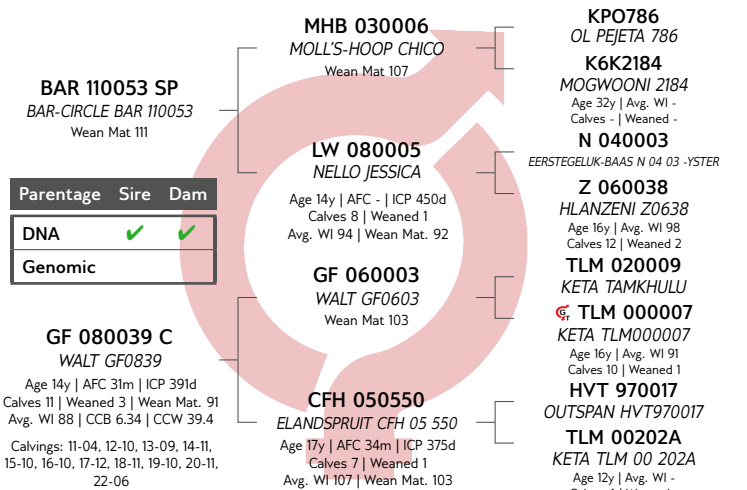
MHB 030006
MOLL'S-HOOP CHICO
Wean Mat 107

KPO786
OL PEJETA 786

K6K2184
MOGWOONI 2184
Age 32y | Avg. WI -
Calves - | Weaned -

BAR 110053 SP
BAR-CIRCLE BAR 110053
Wean Mat 111

N 040003
EERSTEGELUK-BAAS N 04 03 -YSTER

LW 080005
NELLO JESSICA
Age 14y | AFC - | ICP 450d
Calves 8 | Weaned 1
Avg. WI 94 | Wean Mat. 92

| Parentage | Sire | Dam |
|---|---|---|
| DNA | ✔ | ✔ |
| Genomic | | |

Z 060038
HLANZENI Z0638
Age 16y | Avg. WI 98
Calves 12 | Weaned 2

TLM 020009
KETA TAMKHULU

GF 060003
WALT GF0603
Wean Mat 103

TLM 000007
KETA TLM000007
Age 16y | Avg. WI 91
Calves 10 | Weaned 1

GF 080039 C
WALT GF0839
Age 14y | AFC 31m | ICP 391d
Calves 11 | Weaned 3 | Wean Mat. 91
Avg. WI 88 | CCB 6.34 | CCW 39.4
Calvings: 11-04, 12-10, 13-09, 14-11, 15-10, 16-10, 17-12, 18-11, 19-10, 20-11, 22-06

HVT 970017
OUTSPAN HVT970017

CFH 050550
ELANDSPRUIT CFH 05 550
Age 17y | AFC 34m | ICP 375d
Calves 7 | Weaned 1
Avg. WI 107 | Wean Mat. 103

TLM 00202A
KETA TLM 00 202A
Age 12y | Avg. WI -